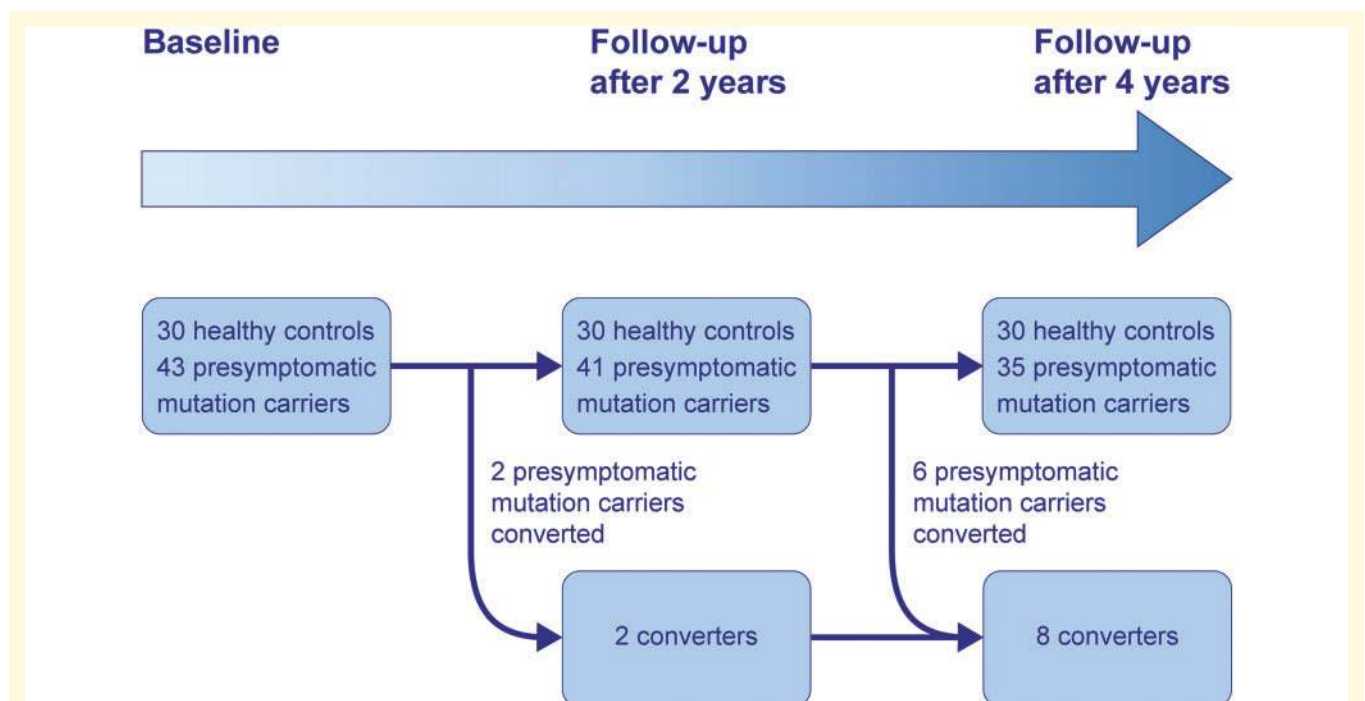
Baseline

Follow-up after 2 years

Follow-up after 4 years

30 healthy controls
43 presymptomatic mutation carriers

30 healthy controls
41 presymptomatic mutation carriers

30 healthy controls
35 presymptomatic mutation carriers

2 presymptomatic mutation carriers converted

6 presymptomatic mutation carriers converted

2 converters

8 converters